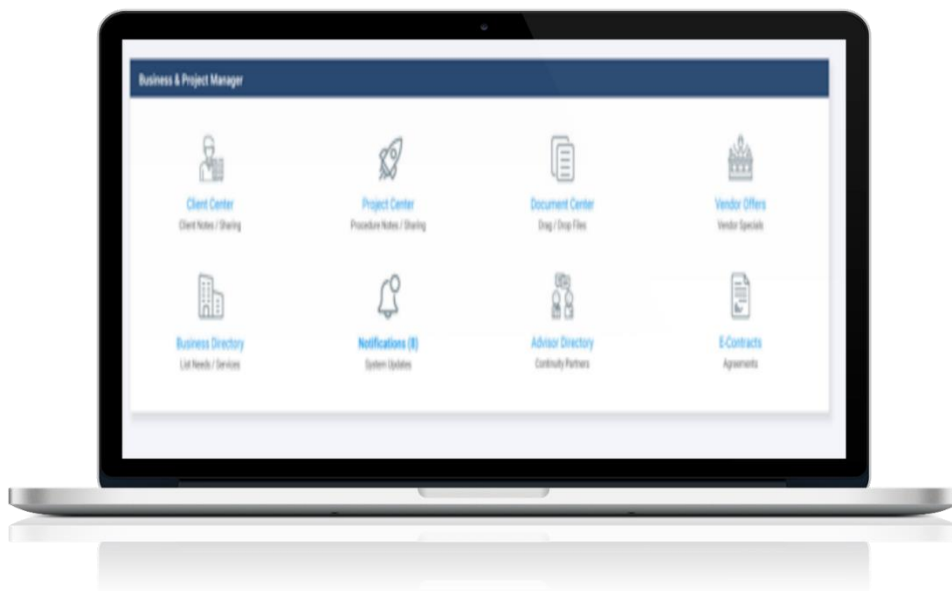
Business & Project Manager

Client Center
Client Notes / Sharing

Project Center
Procedure Notes / Sharing

Document Center
Drag / Drop Files

Vendor Offers
Vendor Specials

Business Directory
List Needs / Services

Notifications (0)
System Updates

Advisor Directory
Continuity Partners

E-Contracts
Agreements